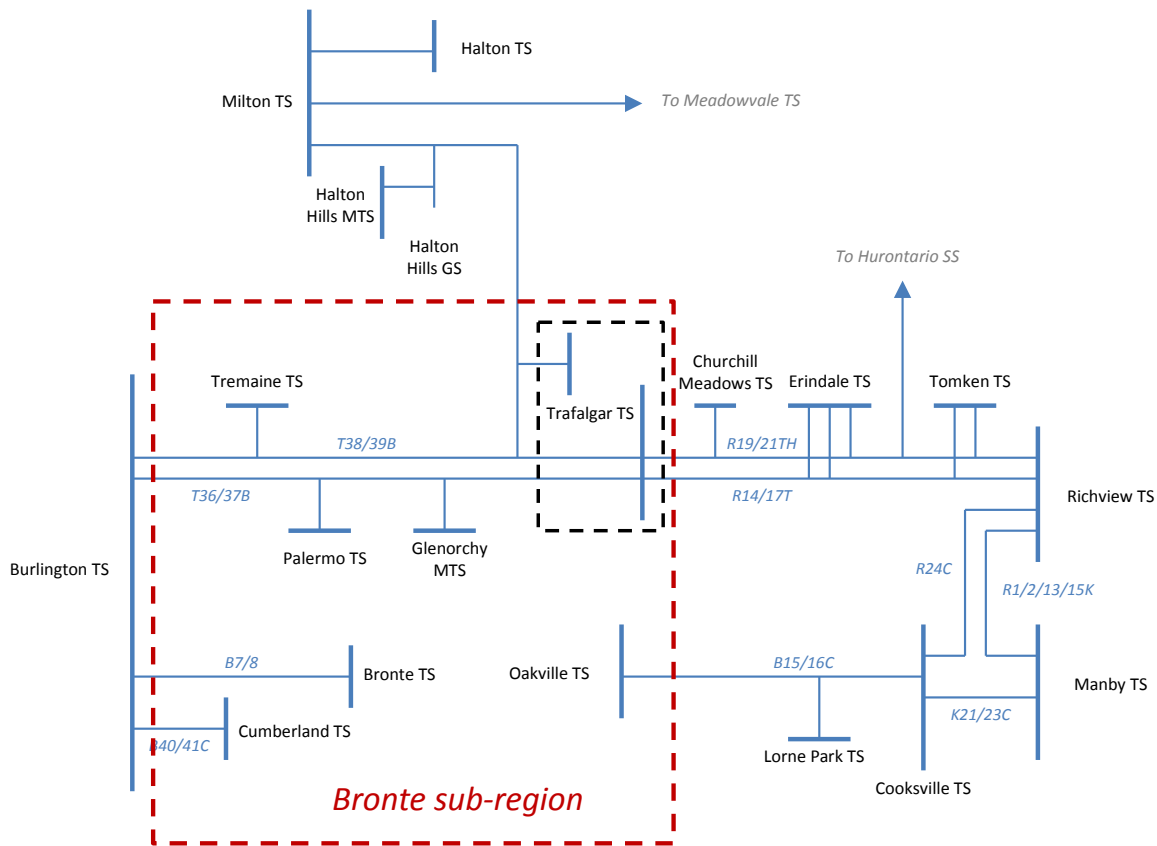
Halton TS

Milton TS

To Meadowvale TS

Halton Hills MTS

Halton Hills GS

To Hurontario SS

Tremaine TS

Trafalgar TS

Churchill Meadows TS

Erindale TS

Tomken TS

T38/39B

R19/21TH

T36/37B

R14/17T

Richview TS

Palermo TS

Glenorchy MTS

Burlington TS

R24C

R1/2/13/15K

B7/8

Bronte TS

Oakville TS

B15/16C

Manby TS

Cumberland TS

B40/41C

K21/23C

Lorne Park TS

Cooksville TS

Bronte sub-region